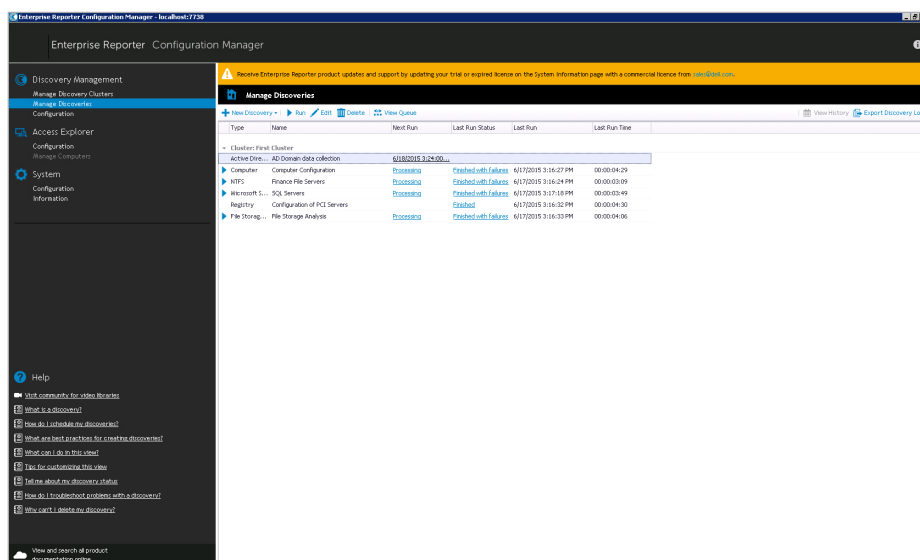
Enterprise Reporter Configuration Manager - localhost:7738

Enterprise Reporter Configuration Manager

Discovery Management
Manage Discovery Clusters
Manage Discoveries
Configuration

Access Explorer
Configuration
Manage Computers

System
Configuration
Information

Help
Visit community for video libraries
What is a discovery?
How do I schedule my discoveries?
What are best practices for creating discoveries?
What can I do in this view?
Tips for customizing this view
Tell me about my discovery status
How do I troubleshoot problems with a discovery?
Why can't I delete my discovery?

View and search all product documentation online

Receive Enterprise Reporter product updates and support by updating your trial or expired license on the System Information page with a commercial licence from sales@dell.com.

Manage Discoveries

New Discovery | Run | Edit | Delete | View Queue | View History | Export Discovery Lo

| Type | Name | Next Run | Last Run Status | Last Run | Last Run Time |
|---|---|---|---|---|---|
| Cluster: First Cluster | | | | | |
| Active Dire... | AD Domain data collection | 6/18/2015 3:24:00... | | | |
| Computer | Computer Configuration | Processing | Finished with failures | 6/17/2015 3:16:27 PM | 00:00:04:29 |
| NTFS | Finance File Servers | Processing | Finished with failures | 6/17/2015 3:16:24 PM | 00:00:03:09 |
| Microsoft S... | SQL Servers | Processing | Finished with failures | 6/17/2015 3:17:18 PM | 00:00:03:49 |
| Registry | Configuration of PCI Servers | | Finished | 6/17/2015 3:16:32 PM | 00:00:04:30 |
| File Storag... | File Storage Analysis | Processing | Finished with failures | 6/17/2015 3:16:33 PM | 00:00:04:06 |